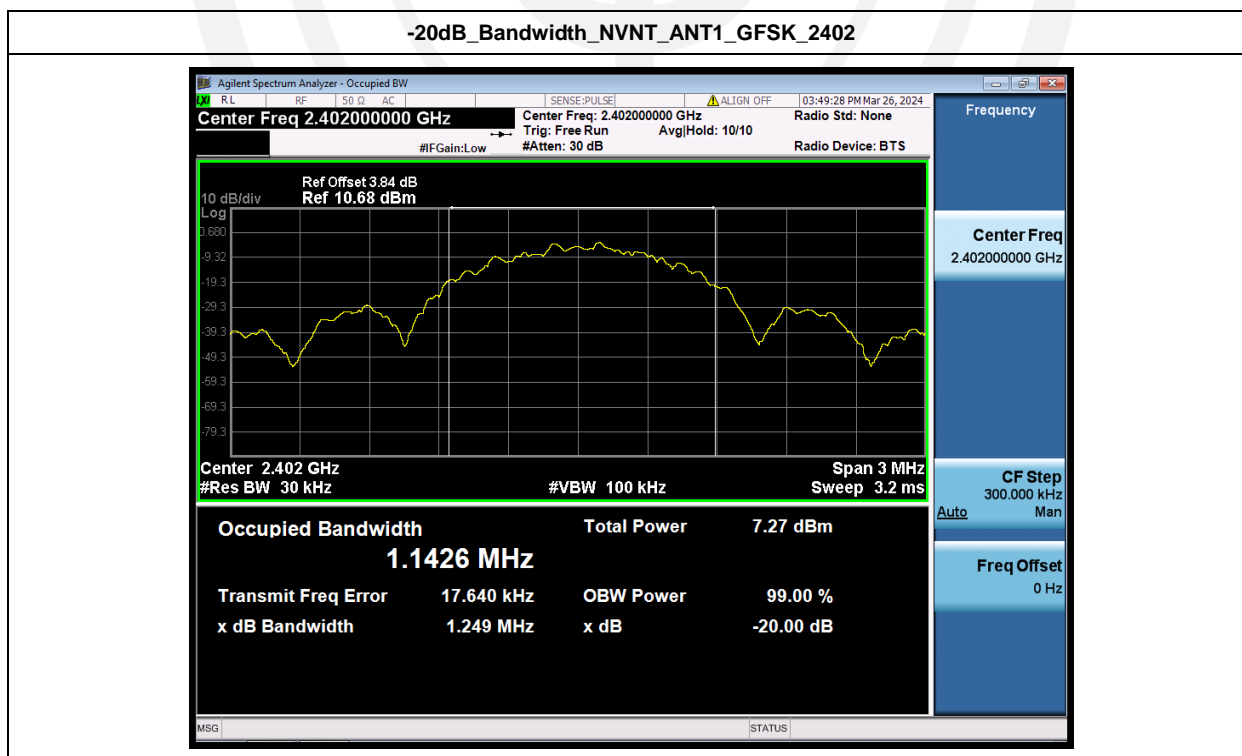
-20dB_Bandwidth_NVNT_ANT1_GFSK_2402

Agilent Spectrum Analyzer - Occupied BW

RL RF 50 Ω AC SENSE:PULSE ALIGN OFF 03:49:28 PM Mar 26, 2024

Center Freq 2.402000000 GHz

Center Freq: 2.402000000 GHz
Trig: Free Run Avg|Hold: 10/10
#Atten: 30 dB

Radio Std: None
Radio Device: BTS

#IFGain:Low

Frequency

Ref Offset 3.84 dB
10 dB/div Ref 10.68 dBm
Log
0.680
-9.32
-19.3
-29.3
-39.3
-49.3
-59.3
-69.3
-79.3

Center 2.402 GHz
#Res BW 30 kHz
#VBW 100 kHz
Span 3 MHz
Sweep 3.2 ms

Occupied Bandwidth
1.1426 MHz

Total Power 7.27 dBm

Transmit Freq Error 17.640 kHz
OBW Power 99.00 %
x dB Bandwidth 1.249 MHz
x dB -20.00 dB

Center Freq
2.402000000 GHz

CF Step
300.000 kHz
Auto Man

Freq Offset
0 Hz

MSG
STATUS